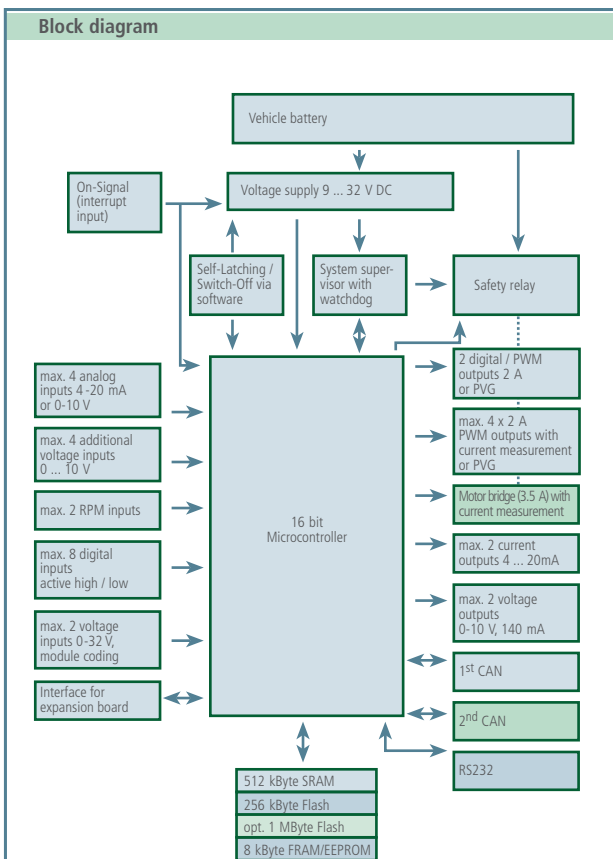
Block diagram

Vehicle battery

On-Signal (interrupt input)

Voltage supply 9 ... 32 V DC

Self-Latching / Switch-Off via software

System supervisor with watchdog

Safety relay

max. 4 analog inputs 4 -20 mA or 0-10 V

max. 4 additional voltage inputs 0 ... 10 V

max. 2 RPM inputs

max. 8 digital inputs active high / low

max. 2 voltage inputs 0-32 V, module coding

Interface for expansion board

16 bit Microcontroller

2 digital / PWM outputs 2 A or PVG

max. 4 x 2 A PWM outputs with current measurement or PVG

Motor bridge (3.5 A) with current measurement

max. 2 current outputs 4 ... 20mA

max. 2 voltage outputs 0-10 V, 140 mA

1$^{st}$ CAN

2$^{nd}$ CAN

RS232

512 kByte SRAM

256 kByte Flash

opt. 1 MByte Flash

8 kByte FRAM/EEPROM